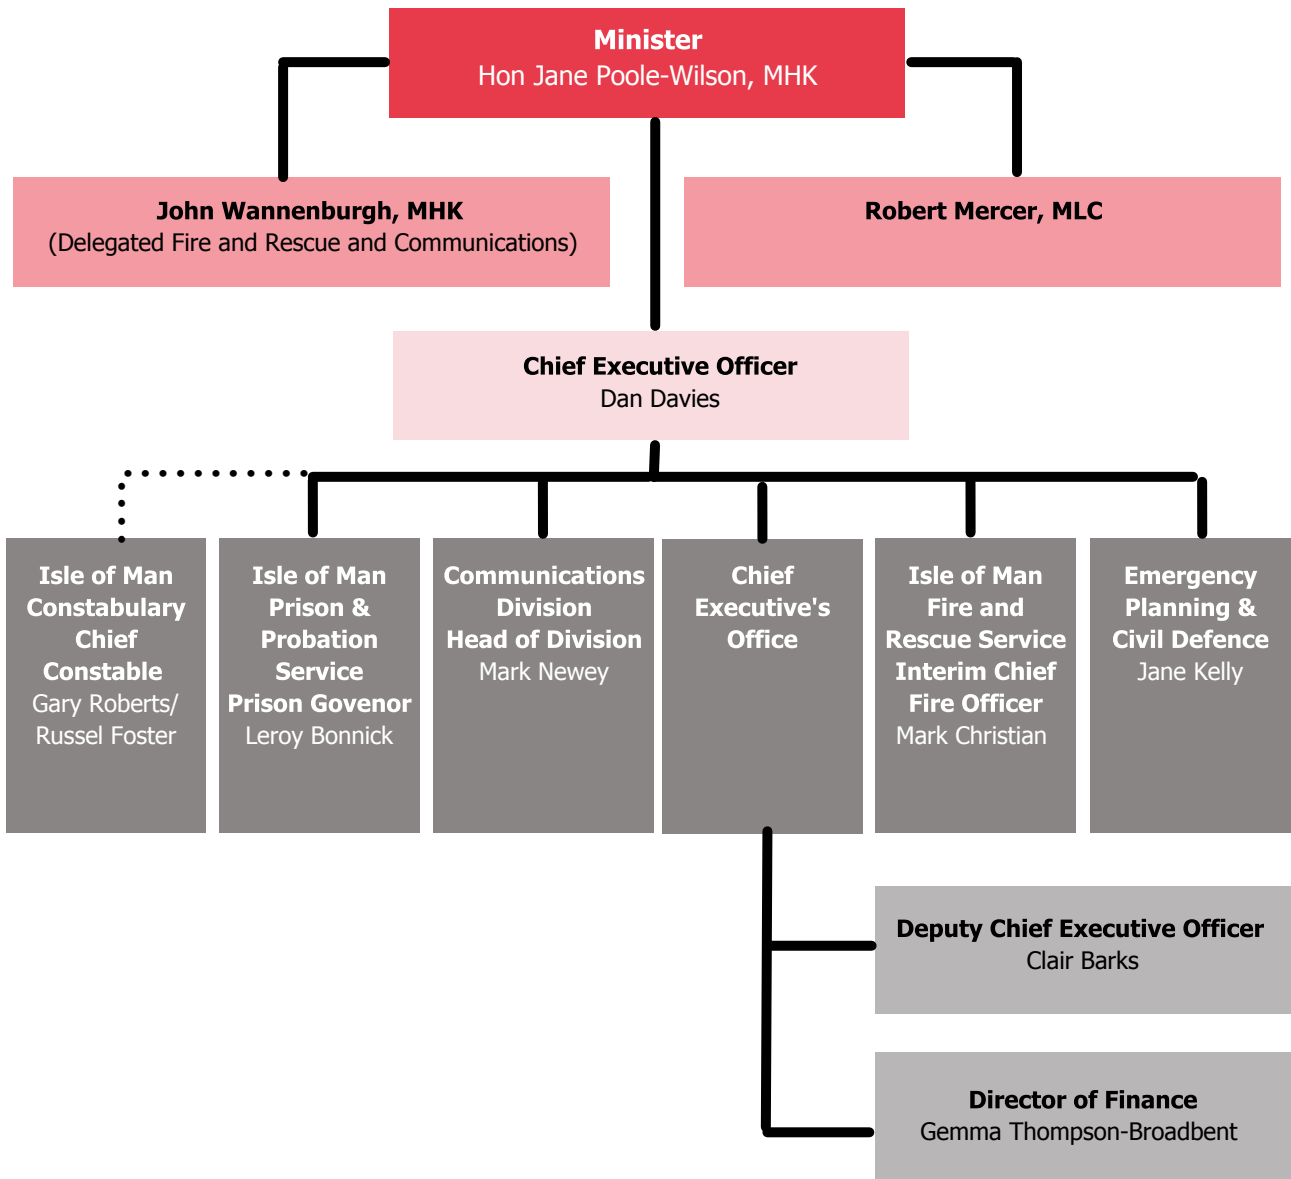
Minister
Hon Jane Poole-Wilson, MHK

John Wannenburgh, MHK
(Delegated Fire and Rescue and Communications)

Robert Mercer, MLC

Chief Executive Officer
Dan Davies

Isle of Man Constabulary Chief Constable
Gary Roberts/ Russel Foster

Isle of Man Prison & Probation Service Prison Govenor
Leroy Bonnick

Communications Division Head of Division
Mark Newey

Chief Executive's Office

Isle of Man Fire and Rescue Service Interim Chief Fire Officer
Mark Christian

Emergency Planning & Civil Defence
Jane Kelly

Deputy Chief Executive Officer
Clair Barks

Director of Finance
Gemma Thompson-Broadbent